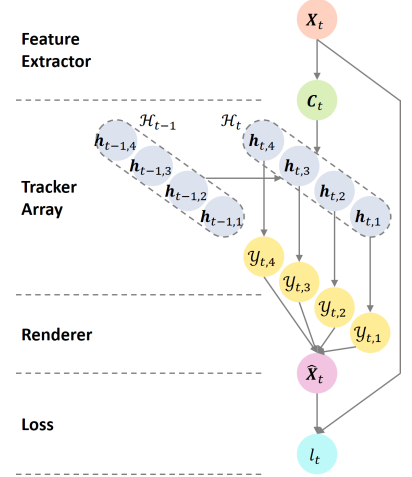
Feature Extractor

$\boldsymbol{X}_t$

$\boldsymbol{C}_t$

$\mathcal{H}_{t-1}$

$\mathcal{H}_t$

$\boldsymbol{h}_{t-1,4}$

$\boldsymbol{h}_{t-1,3}$

$\boldsymbol{h}_{t-1,2}$

$\boldsymbol{h}_{t-1,1}$

$\boldsymbol{h}_{t,4}$

$\boldsymbol{h}_{t,3}$

$\boldsymbol{h}_{t,2}$

$\boldsymbol{h}_{t,1}$

Tracker Array

$\mathcal{Y}_{t,4}$

$\mathcal{Y}_{t,3}$

$\mathcal{Y}_{t,2}$

$\mathcal{Y}_{t,1}$

Renderer

$\widehat{\boldsymbol{X}}_t$

Loss

$l_t$